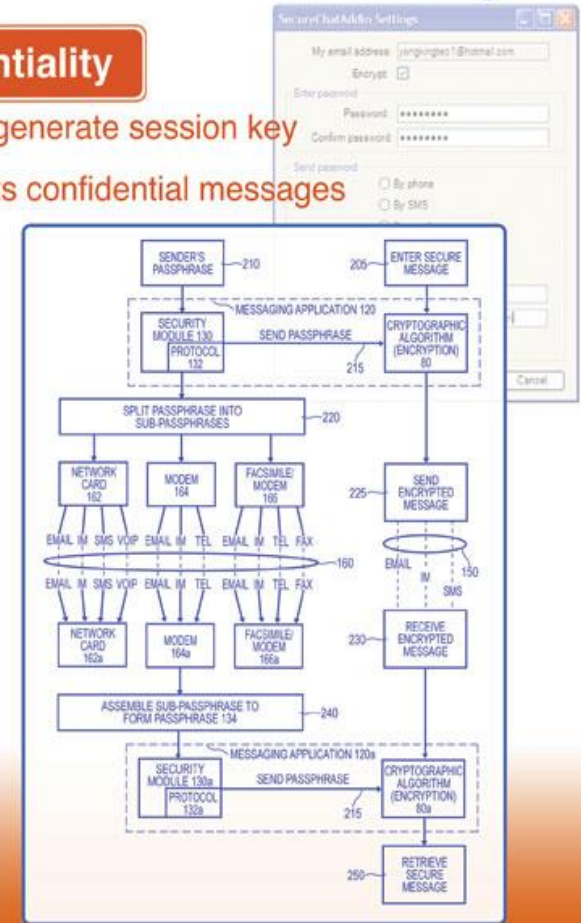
ntiality

generate session key

s confidential messages

SecureChatAddin Settings

My email address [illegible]@hotmail.com

Encrypt

Enter password

Password ••••••••

Confirm password ••••••••

Send password

By phone

By SMS

Cancel

SENDER'S PASSPHRASE 210

205 ENTER SECURE MESSAGE

MESSAGING APPLICATION 120

SECURITY MODULE 130

PROTOCOL 132

SEND PASSPHRASE

215

CRYPTOGRAPHIC ALGORITHM (ENCRYPTION) 80

SPLIT PASSPHRASE INTO SUB-PASSPHRASES 220

NETWORK CARD 162

MODEM 164

FACSIMILE/ MODEM 166

225 SEND ENCRYPTED MESSAGE

EMAIL IM SMS VOIP EMAIL IM TEL EMAIL IM TEL FAX

160

EMAIL IM SMS 150

EMAIL IM SMS VOIP EMAIL IM TEL EMAIL IM TEL FAX

NETWORK CARD 162a

MODEM 164a

FACSIMILE/ MODEM 166a

230 RECEIVE ENCRYPTED MESSAGE

ASSEMBLE SUB-PASSPHRASE TO FORM PASSPHRASE 134 240

MESSAGING APPLICATION 120a

SECURITY MODULE 130a

PROTOCOL 132a

SEND PASSPHRASE

215

CRYPTOGRAPHIC ALGORITHM (ENCRYPTION) 80a

250 RETRIEVE SECURE MESSAGE